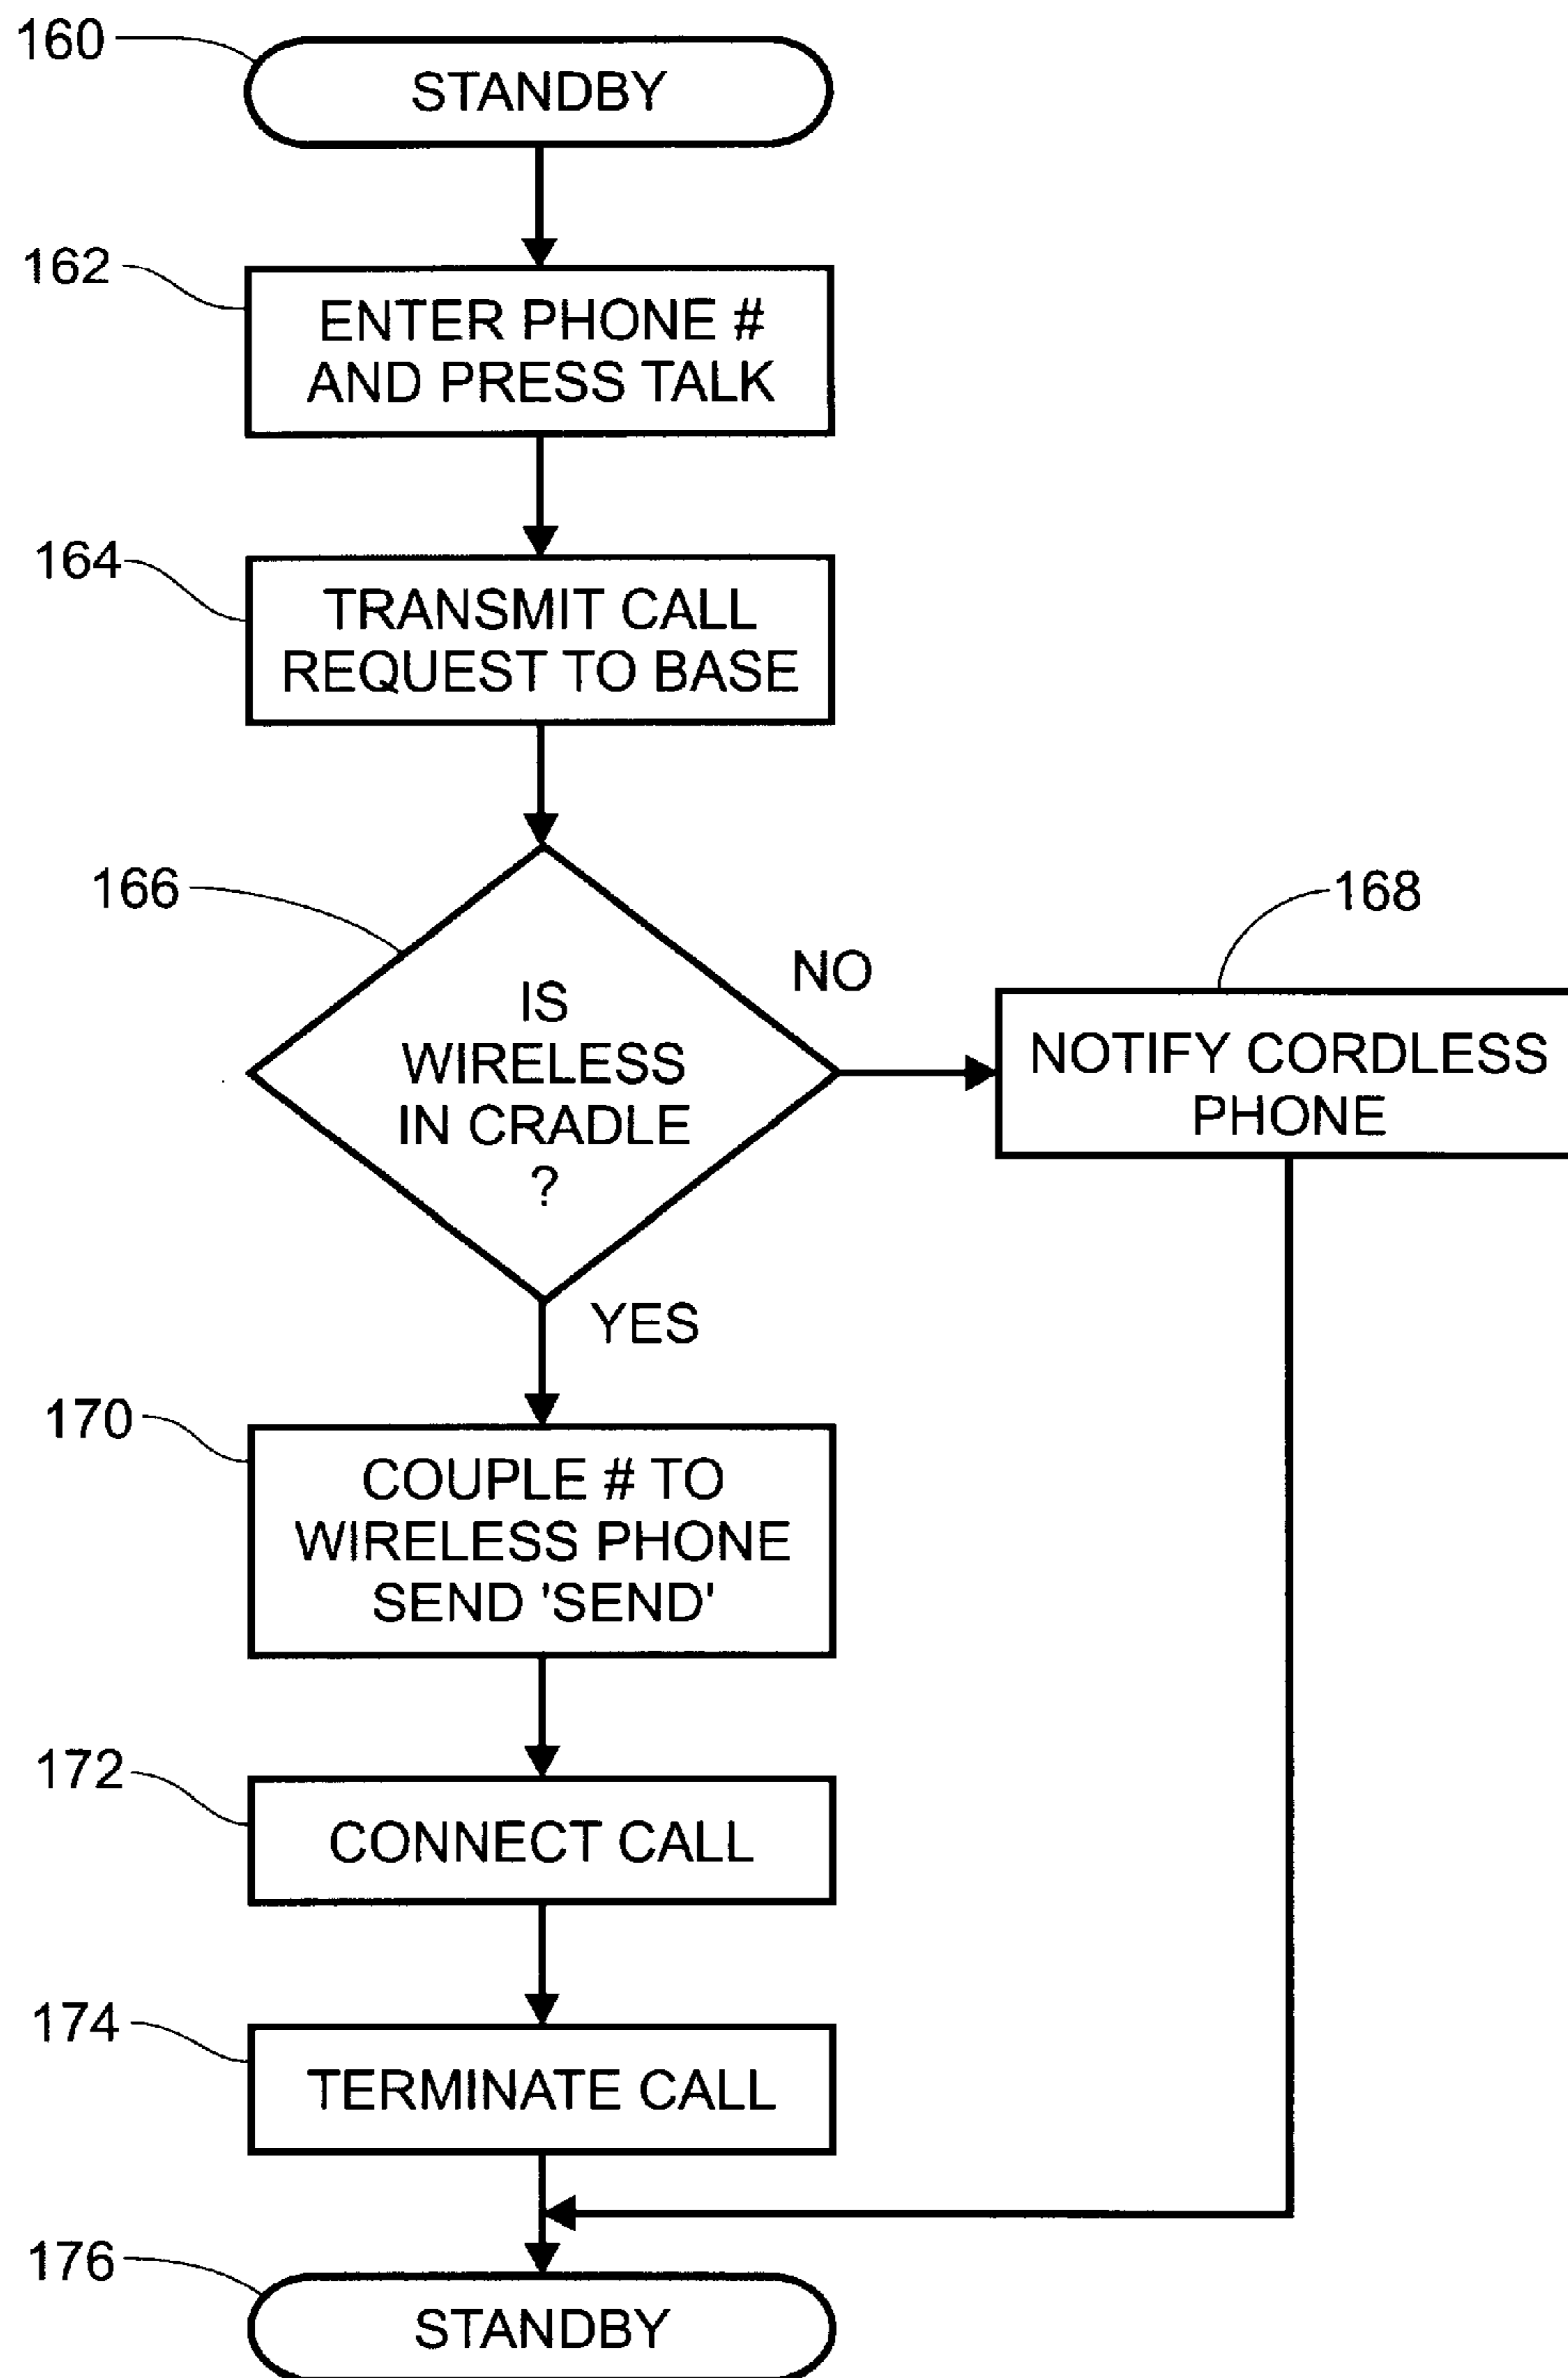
160
STANDBY

162
ENTER PHONE # AND PRESS TALK

164
TRANSMIT CALL REQUEST TO BASE

166
IS WIRELESS IN CRADLE ?

NO

168
NOTIFY CORDLESS PHONE

YES

170
COUPLE # TO WIRELESS PHONE SEND 'SEND'

172
CONNECT CALL

174
TERMINATE CALL

176
STANDBY